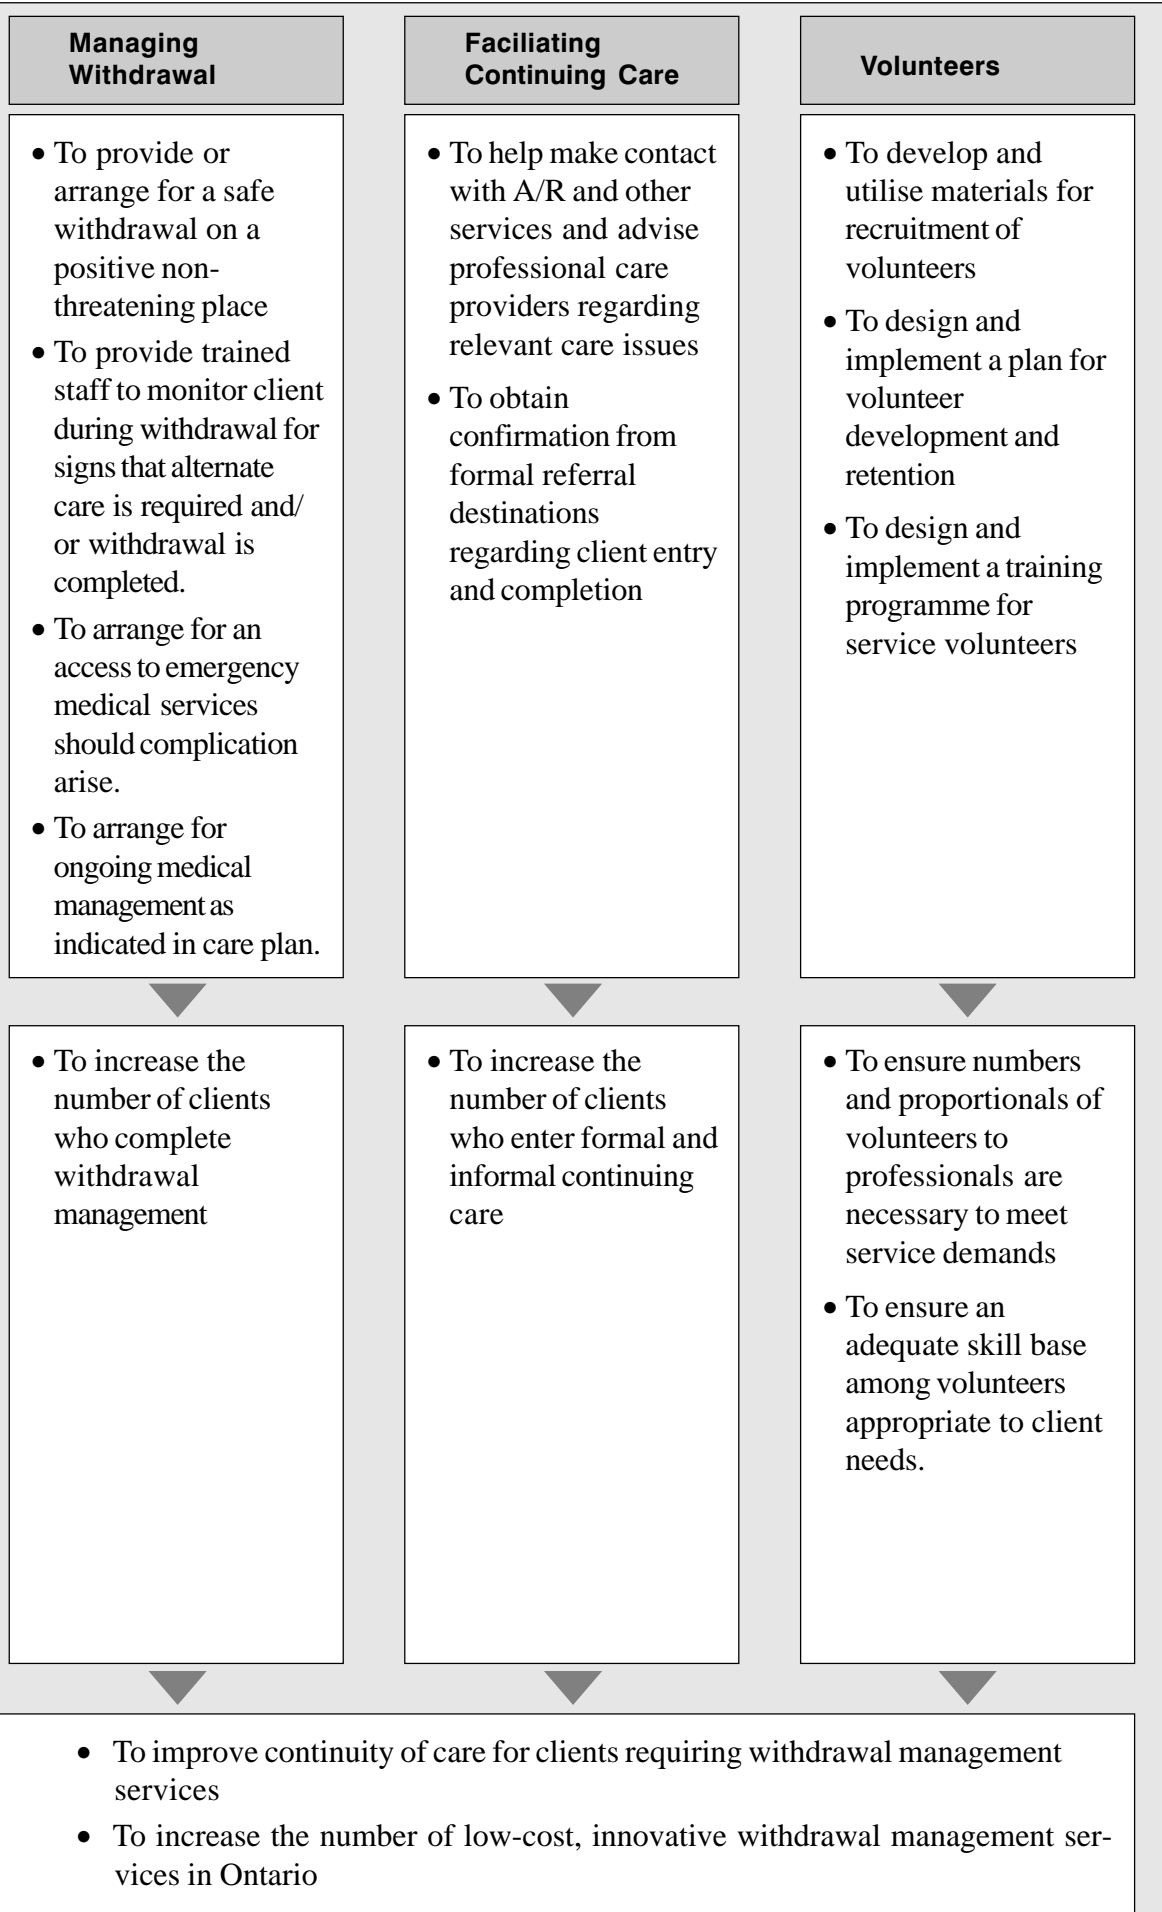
Managing Withdrawal

• To provide or arrange for a safe withdrawal on a positive non-threatening place
• To provide trained staff to monitor client during withdrawal for signs that alternate care is required and/ or withdrawal is completed.
• To arrange for an access to emergency medical services should complication arise.
• To arrange for ongoing medical management as indicated in care plan.

• To increase the number of clients who complete withdrawal management

Faciliating Continuing Care

• To help make contact with A/R and other services and advise professional care providers regarding relevant care issues
• To obtain confirmation from formal referral destinations regarding client entry and completion

• To increase the number of clients who enter formal and informal continuing care

Volunteers

• To develop and utilise materials for recruitment of volunteers
• To design and implement a plan for volunteer development and retention
• To design and implement a training programme for service volunteers

• To ensure numbers and proportionals of volunteers to professionals are necessary to meet service demands
• To ensure an adequate skill base among volunteers appropriate to client needs.

• To improve continuity of care for clients requiring withdrawal management services
• To increase the number of low-cost, innovative withdrawal management services in Ontario